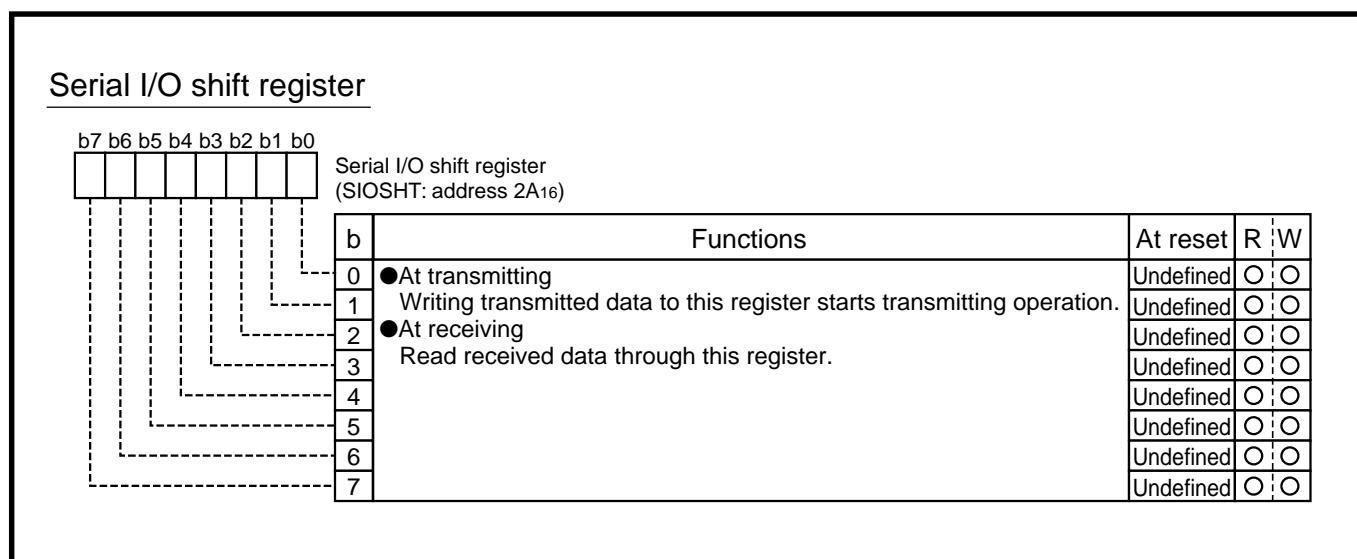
Serial I/O shift register

b7 b6 b5 b4 b3 b2 b1 b0

Serial I/O shift register
(SIOSHT: address $2A_{16}$)

| b | Functions | At reset | R | W |
|---|---|---|---|---|
| 0 | ●At transmitting | Undefined | O | O |
| 1 | Writing transmitted data to this register starts transmitting operation. | Undefined | O | O |
| 2 | ●At receiving | Undefined | O | O |
| 3 | Read received data through this register. | Undefined | O | O |
| 4 | | Undefined | O | O |
| 5 | | Undefined | O | O |
| 6 | | Undefined | O | O |
| 7 | | Undefined | O | O |